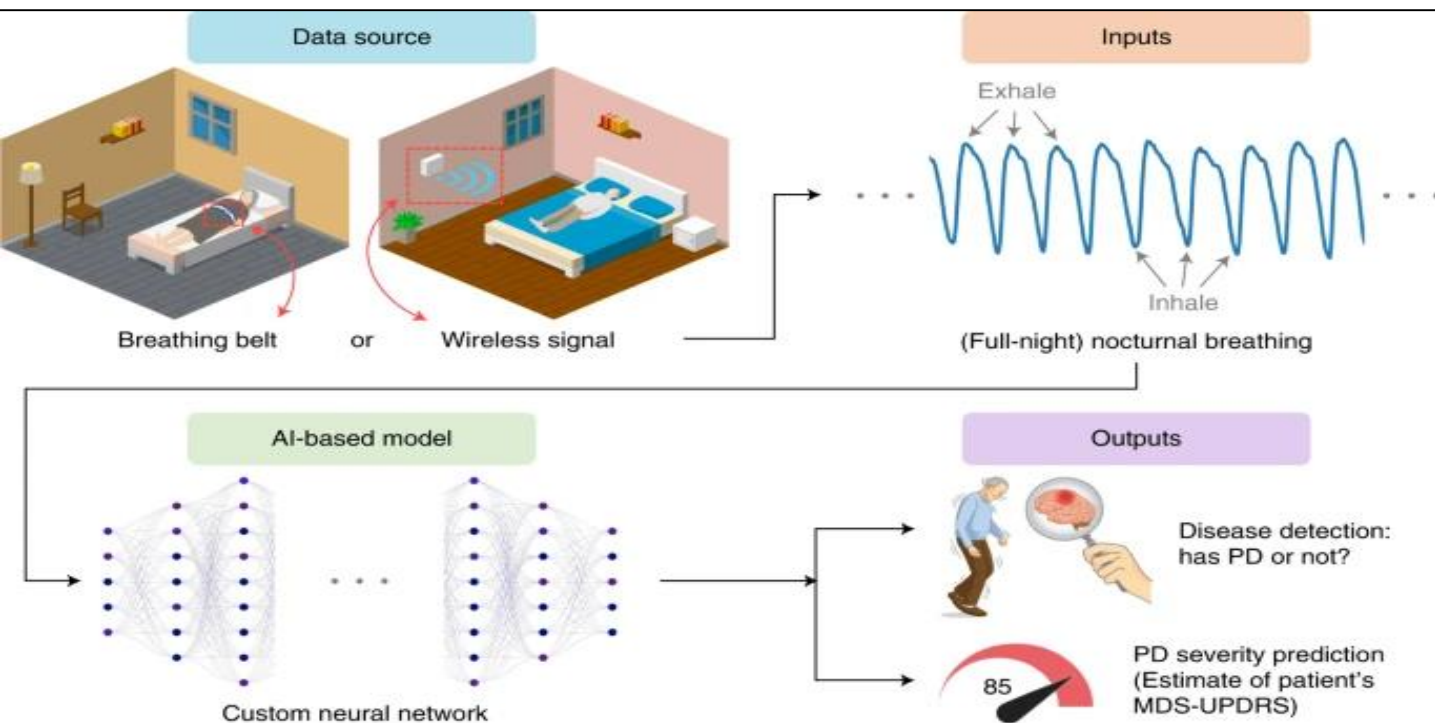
Data source

Inputs

Exhale

Inhale

Breathing belt or Wireless signal

(Full-night) nocturnal breathing

AI-based model

Outputs

Disease detection: has PD or not?

85

PD severity prediction (Estimate of patient's MDS-UPDRS)

Custom neural network